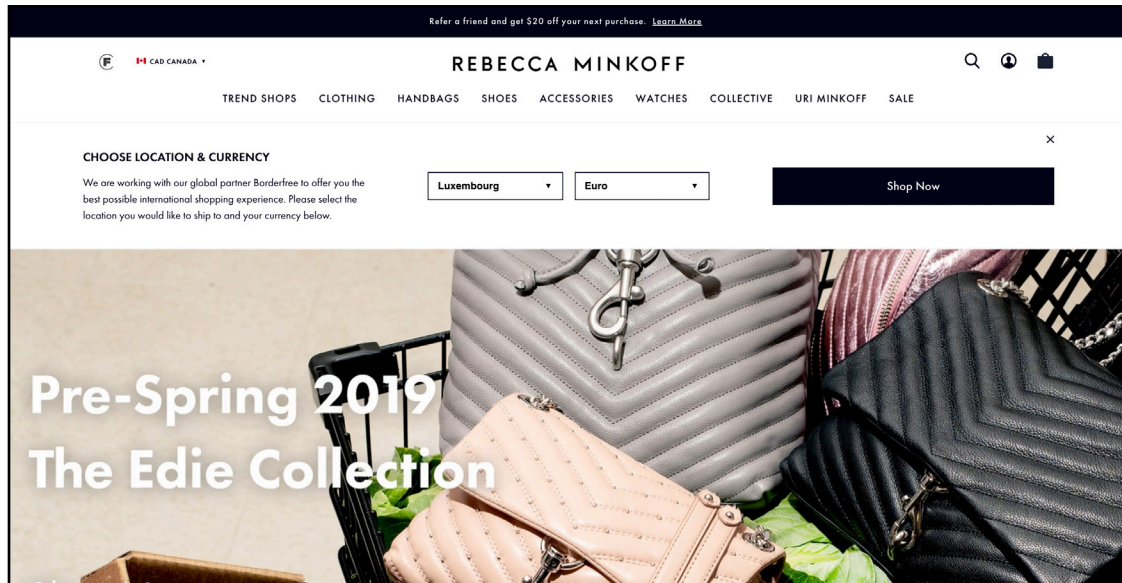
Refer a friend and get $20 off your next purchase. Learn More

CAD CANADA ▾

REBECCA MINKOFF

TREND SHOPS CLOTHING HANDBAGS SHOES ACCESSORIES WATCHES COLLECTIVE URI MINKOFF SALE

×

CHOOSE LOCATION & CURRENCY

We are working with our global partner Borderfree to offer you the best possible international shopping experience. Please select the location you would like to ship to and your currency below.

Luxembourg ▾

Euro ▾

Shop Now

Pre-Spring 2019
The Edie Collection